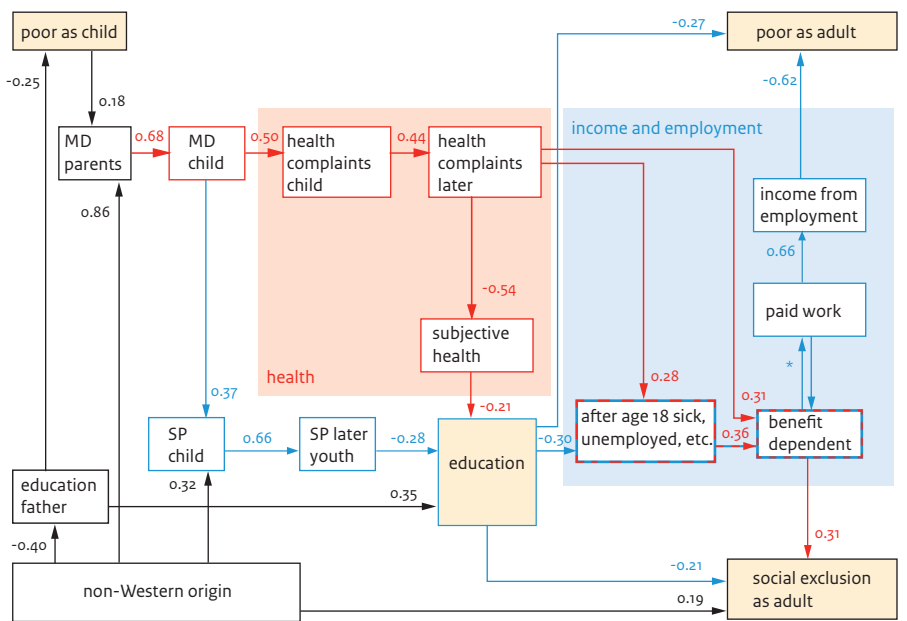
poor as child

-0.25

0.18

MD parents

0.68

MD child

0.50

health complaints child

0.44

health complaints later

-0.27

poor as adult

income and employment

-0.62

income from employment

0.66

paid work

0.86

-0.54

subjective health

health

0.37

*

0.28

0.31

-0.21

SP child

0.66

SP later youth

-0.28

education

-0.30

after age 18 sick, unemployed, etc.

0.36

benefit dependent

0.32

education father

0.35

0.31

-0.40

non-Western origin

-0.21

0.19

social exclusion as adult